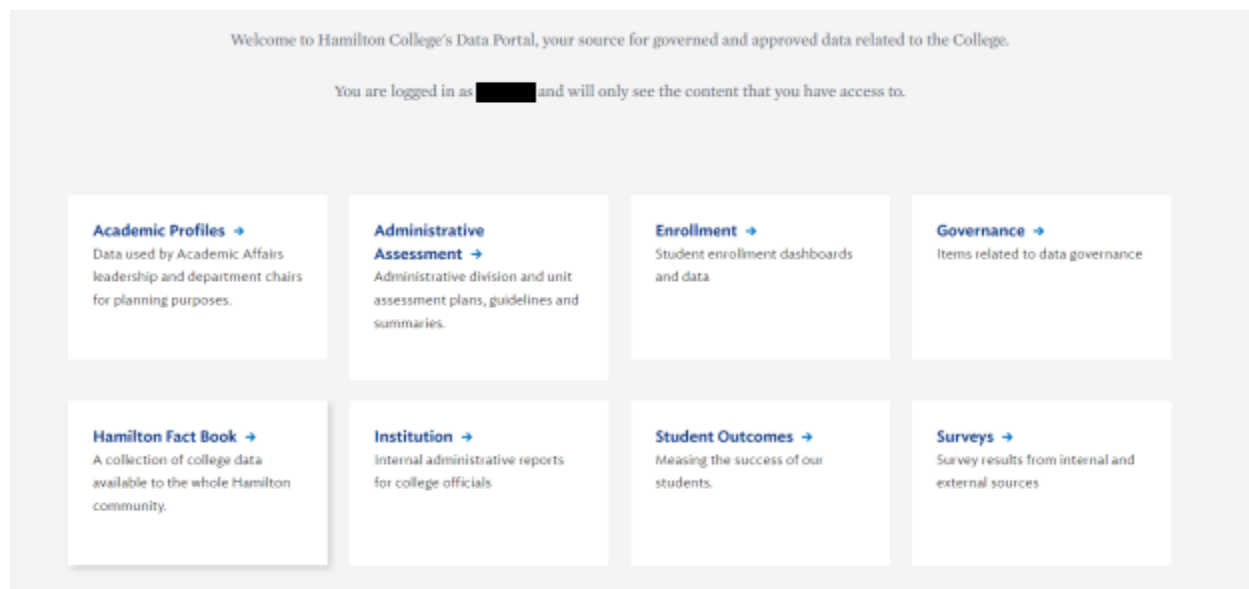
Welcome to Hamilton College's Data Portal, your source for governed and approved data related to the College.

You are logged in as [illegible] and will only see the content that you have access to.

Academic Profiles →
Data used by Academic Affairs leadership and department chairs for planning purposes.

Administrative Assessment →
Administrative division and unit assessment plans, guidelines and summaries.

Enrollment →
Student enrollment dashboards and data

Governance →
Items related to data governance

Hamilton Fact Book →
A collection of college data available to the whole Hamilton community.

Institution →
Internal administrative reports for college officials

Student Outcomes →
Measing the success of our students.

Surveys →
Survey results from internal and external sources